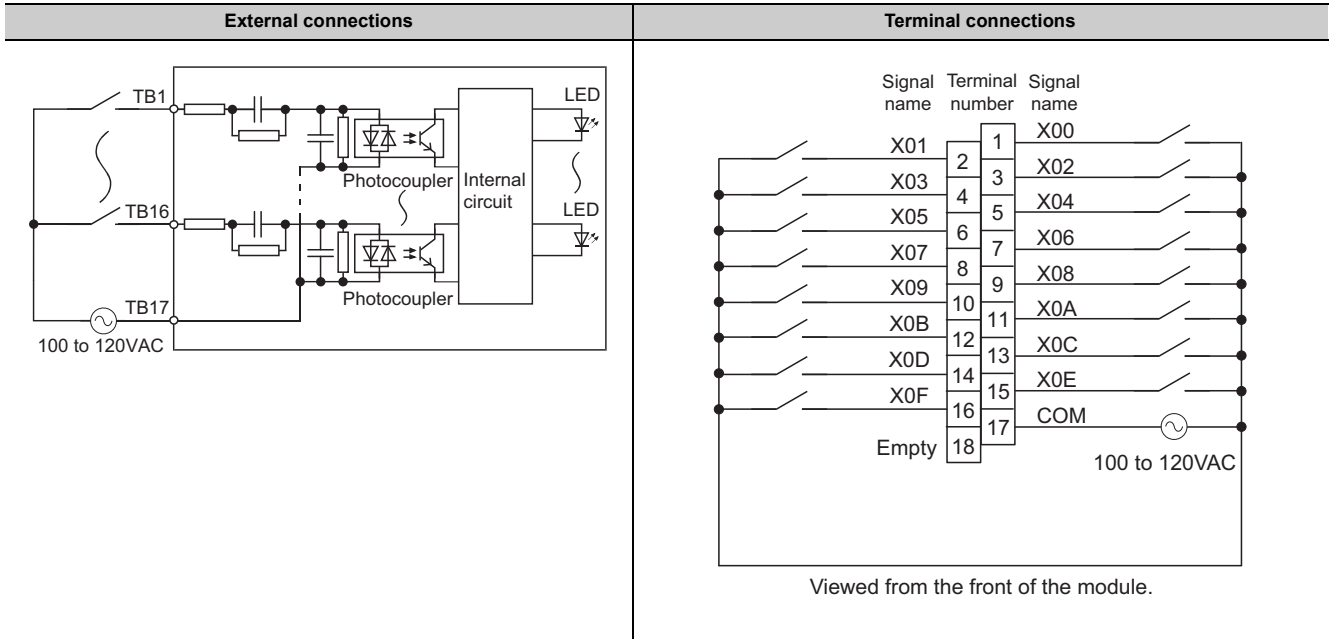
| External connections | Terminal connections |
|---|---|
| TB1 LED Photocoupler Internal circuit TB16 LED Photocoupler TB17 100 to 120VAC | Signal name Terminal number Signal name X00 1 X01 2 X02 3 X03 4 X04 5 X05 6 X06 7 X07 8 X08 9 X09 10 X0A 11 X0B 12 X0C 13 X0D 14 X0E 15 X0F 16 COM 17 Empty 18 100 to 120VAC Viewed from the front of the module. |